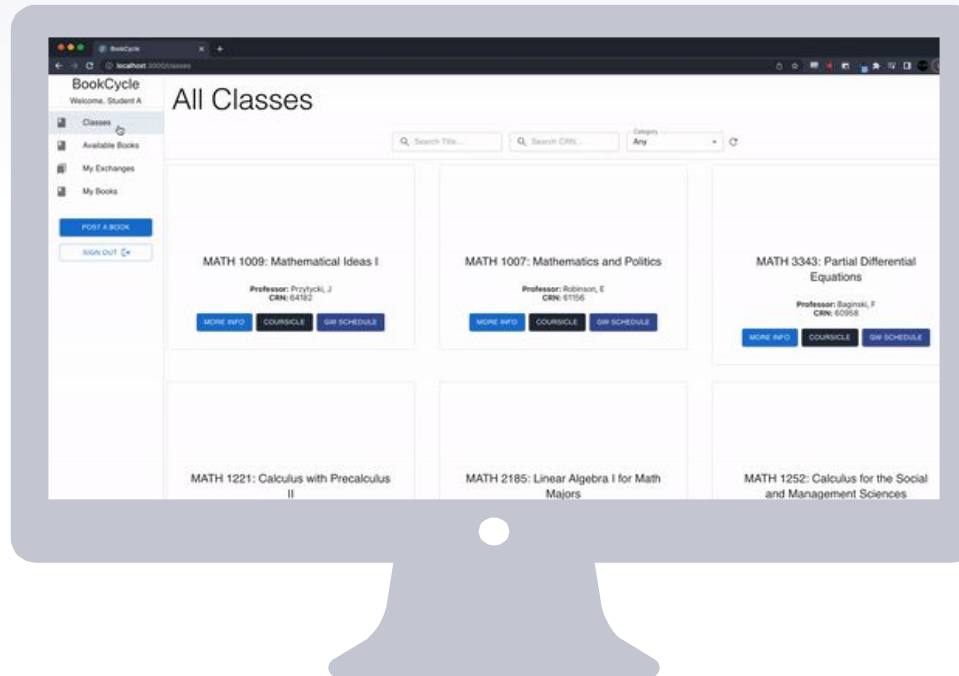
BookCycle

localhost:3000/classes

BookCycle
Welcome, Student A

Classes
Available Books
My Exchanges
My Books

POST A BOOK
SIGN OUT

All Classes

Search Title...
Search CRN...
Category
Any

MATH 1009: Mathematical Ideas I
Professor: Przytycki, J
CRN: 64182
MORE INFO COURSICLE GW SCHEDULE

MATH 1007: Mathematics and Politics
Professor: Robinson, E
CRN: 61156
MORE INFO COURSICLE GW SCHEDULE

MATH 3343: Partial Differential Equations
Professor: Baginski, F
CRN: 60958
MORE INFO COURSICLE GW SCHEDULE

MATH 1221: Calculus with Precalculus II

MATH 2185: Linear Algebra I for Math Majors

MATH 1252: Calculus for the Social and Management Sciences